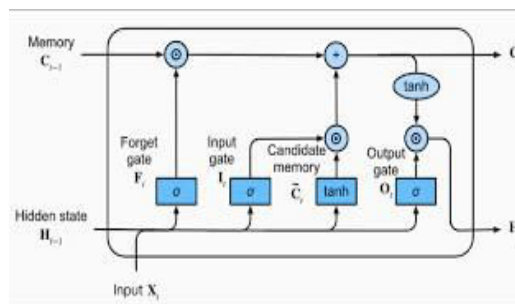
Memory $\mathbf{C}_{t-1}$

$\odot$

$+$

tanh

$\odot$

$\odot$

Forget gate $\mathbf{F}_t$

Input gate $\mathbf{I}_t$

Candidate memory $\tilde{\mathbf{C}}_t$

Output gate $\mathbf{O}_t$

$\sigma$

$\sigma$

tanh

$\sigma$

Hidden state $\mathbf{H}_{t-1}$

Input $\mathbf{X}_t$

C

H